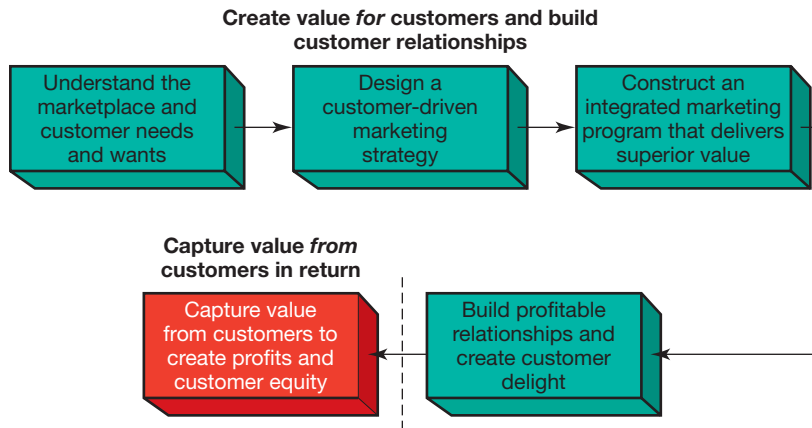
Create value *for* customers and build customer relationships

Understand the marketplace and customer needs and wants

Design a customer-driven marketing strategy

Construct an integrated marketing program that delivers superior value

Capture value *from* customers in return

Capture value from customers to create profits and customer equity

Build profitable relationships and create customer delight